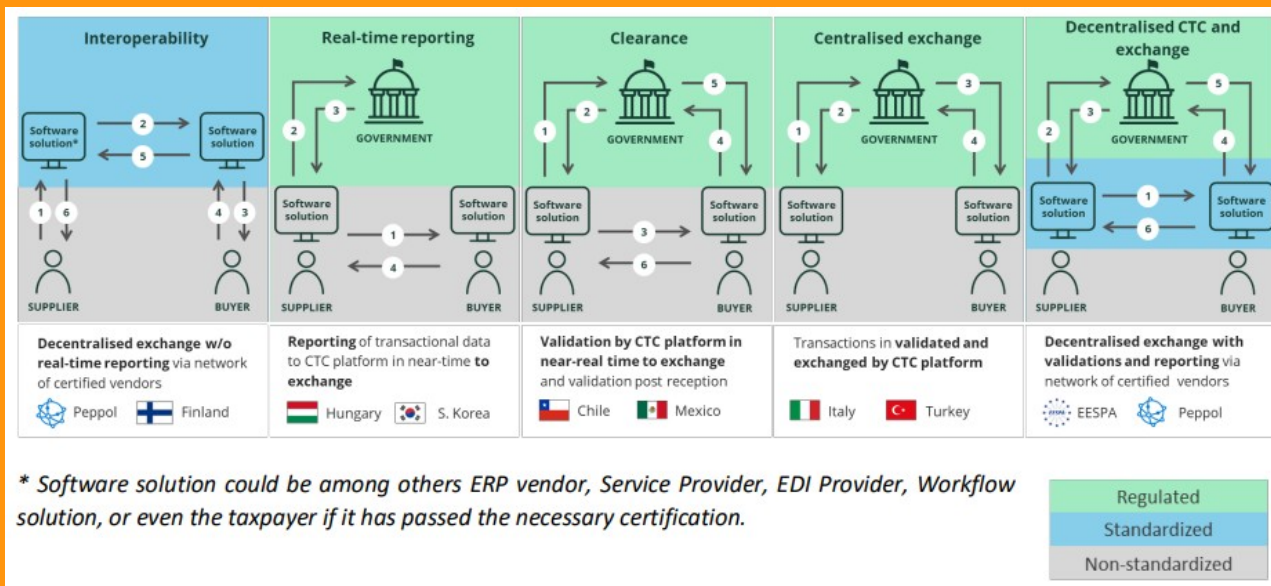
Interoperability

Software solution*

2

5

Software solution

1 6

4 3

SUPPLIER

BUYER

Decentralised exchange w/o real-time reporting via network of certified vendors

Peppol Finland

Real-time reporting

GOVERNMENT

2 3

Software solution

Software solution

1

4

SUPPLIER

BUYER

Reporting of transactional data to CTC platform in near-time to exchange

Hungary S. Korea

Clearance

GOVERNMENT

1 2 5 4

Software solution

Software solution

3

6

SUPPLIER

BUYER

Validation by CTC platform in near-real time to exchange and validation post reception

Chile Mexico

Centralised exchange

GOVERNMENT

1 2 3 4

Software solution

Software solution

SUPPLIER

BUYER

Transactions in validated and exchanged by CTC platform

Italy Turkey

Decentralised CTC and exchange

GOVERNMENT

2 3 5 4

Software solution

1

6

Software solution

SUPPLIER

BUYER

Decentralised exchange with validations and reporting via network of certified vendors

EESPA Peppol

* Software solution could be among others ERP vendor, Service Provider, EDI Provider, Workflow solution, or even the taxpayer if it has passed the necessary certification.

Regulated
Standardized
Non-standardized